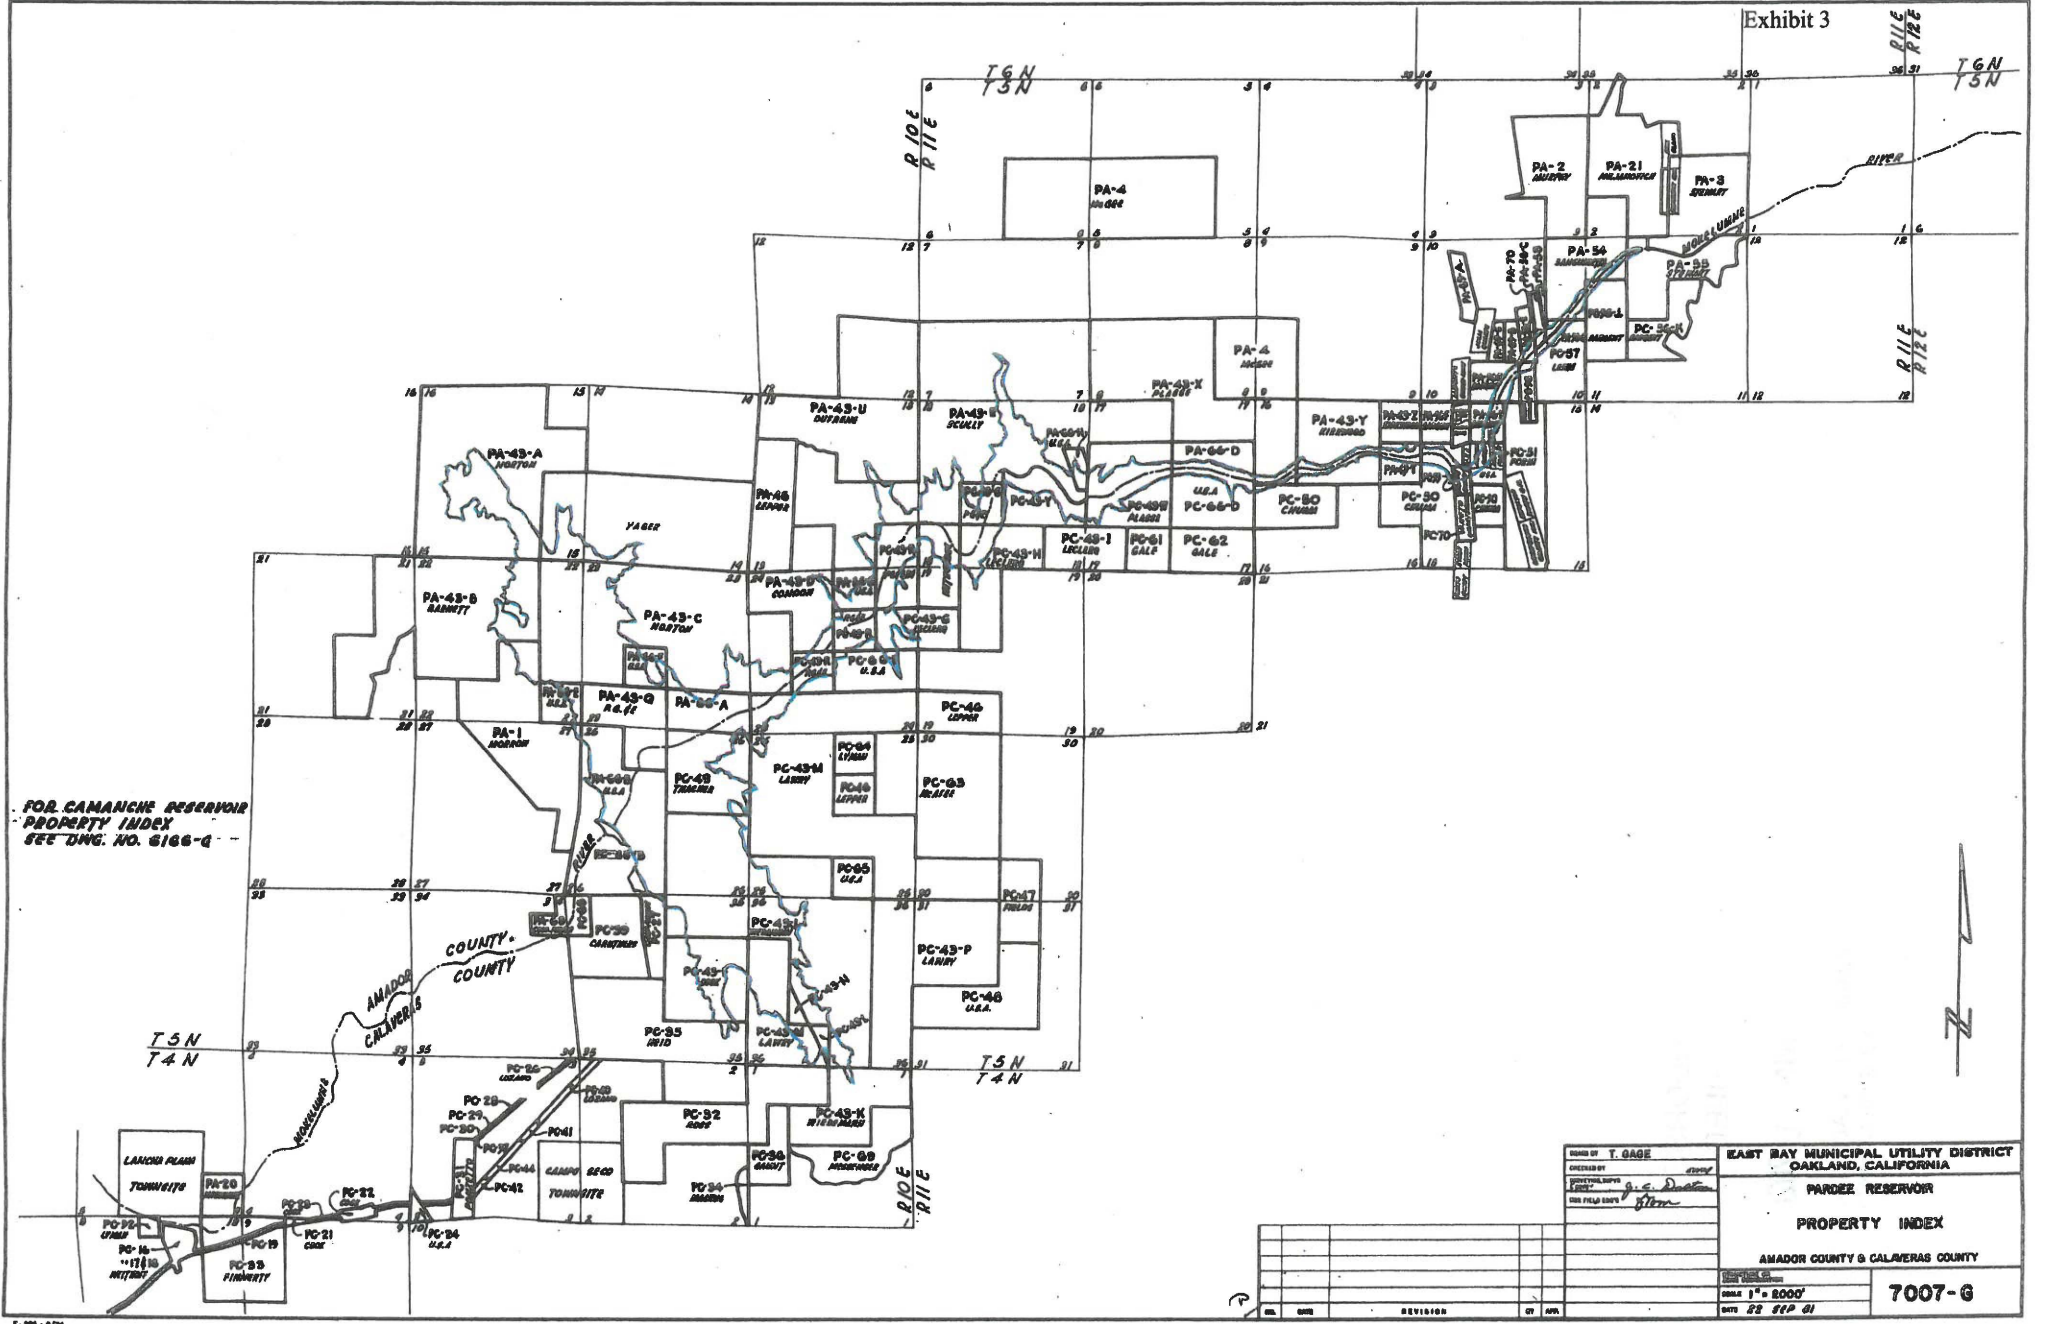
Exhibit 3

T6N
T5N

R10E
R11E

R11E
R12E

PA-4
McGEE

PA-2
MURPHY

PA-21

PA-3

RIVER

MOKELUMNE

PA-54

PA-55

PC-57

PA-4
McGEE

PA-43-X

PA-43-U
DUFRENE

PA-43-E
SCULLY

PA-43-Y

PA-66-D

PC-51

PA-43-A
NORTON

PA-46
LEPPER

YAGER

PC-43-F

PC-43-I
LECLERC

PC-61
GALE

PC-62
GALE

PC-66-D

PC-60

PC-30

PC-43-H
LECLERC

PA-43-B
BARNETT

PA-43-C
NORTON

PC-43-G

PC-66

PA-43-Q
P.G.&E.

PA-66-A

PC-46
LEPPER

PA-1
NORTON

PC-49
THACHER

PC-43-M
LANDY

PC-64

PC-46
LEPPER

PC-63
McAFEE

FOR CAMANCHE RESERVOIR PROPERTY INDEX SEE DWG. NO. 6166-G

PC-65
U.S.A.

PC-47
FIELDS

PC-59
CARUTHERS

PC-43-P
LANDY

COUNTY
COUNTY
AMADOR
CALAVERAS

PC-48
U.S.A.

T5N
T4N

PC-35
REID

T5N
T4N

PC-26

PC-28

PC-29

PC-30

PC-41

PC-44

PC-42

CAMPO SECO TOWNSITE

PC-32
ROSS

PC-43-K

PC-36

PC-69

PC-34
MARTIN

LANCHA PLANA TOWNSITE

PA-20

PC-22

PC-21
COOK

PC-24
U.S.A.

PC-19

PC-33
FINNERTY

PC-16
PC-17

R10E
R11E

DRAWN BY T. GAGE
CHECKED BY
SURVEYING SUPV.
CHIEF FIELD ENGR.

EAST BAY MUNICIPAL UTILITY DISTRICT
OAKLAND, CALIFORNIA

PARDEE RESERVOIR

PROPERTY INDEX

AMADOR COUNTY & CALAVERAS COUNTY

SCALE 1" = 2000'
DATE 22 SEP 61

7007-G

REVISION